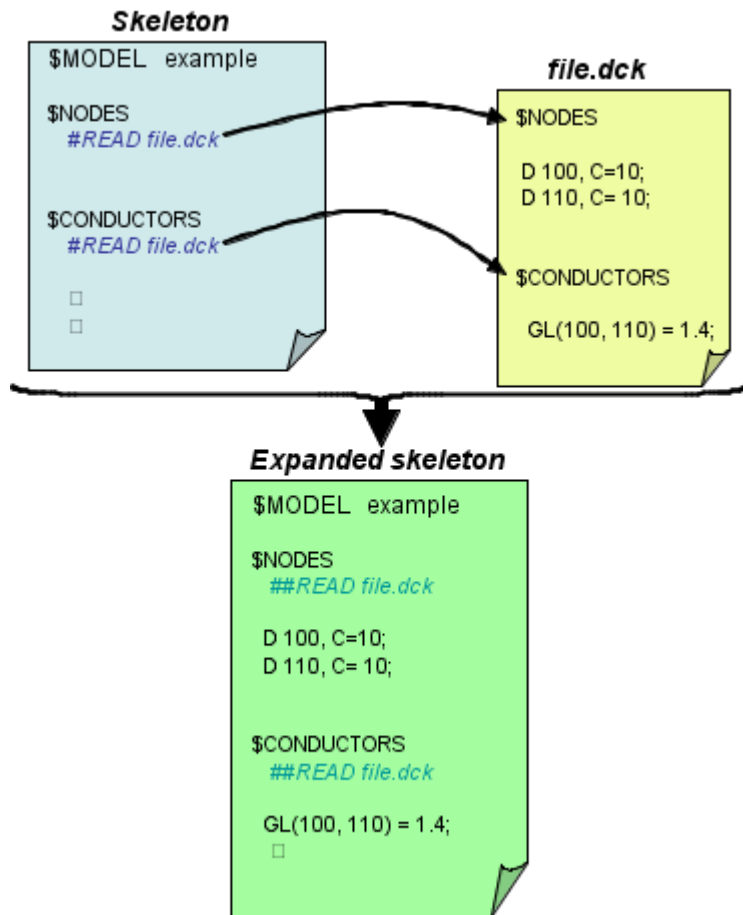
Skeleton

$MODEL example

$NODES
#READ file.dck

$CONDUCTORS
#READ file.dck

□
□

file.dck

$NODES

D 100, C=10;
D 110, C= 10;

$CONDUCTORS

GL(100, 110) = 1.4;

Expanded skeleton

$MODEL example

$NODES
##READ file.dck

D 100, C=10;
D 110, C= 10;

$CONDUCTORS
##READ file.dck

GL(100, 110) = 1.4;
□